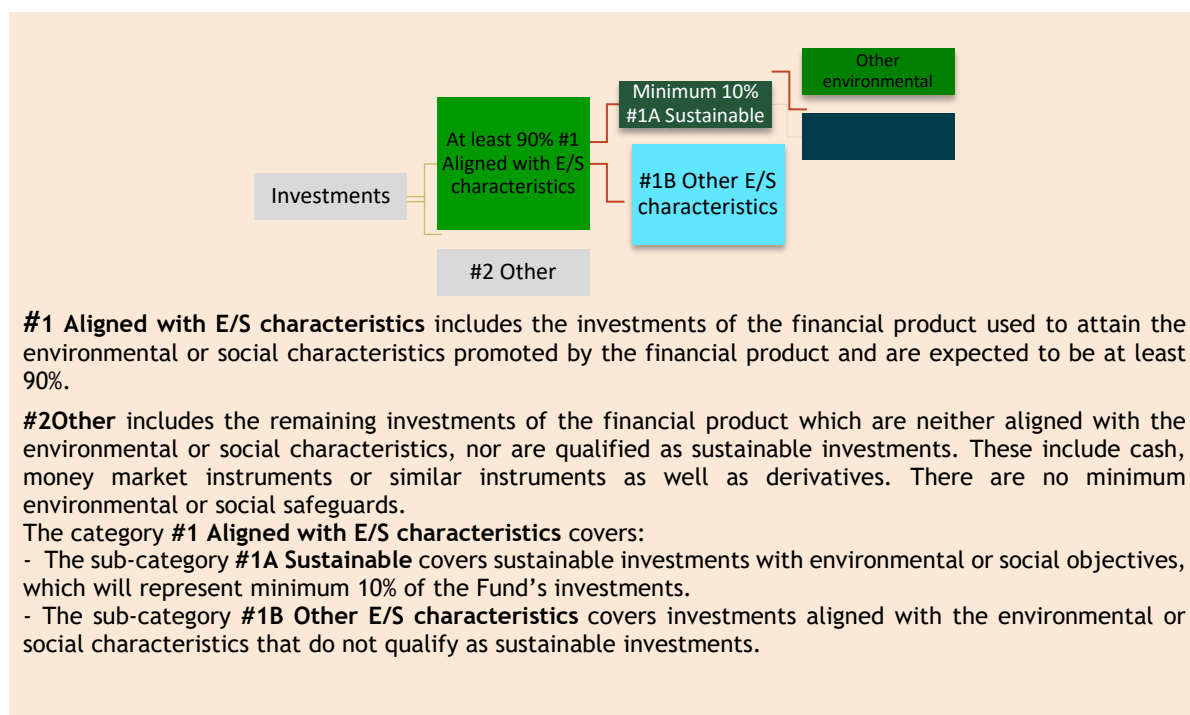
Investments

At least 90% #1 Aligned with E/S characteristics

Minimum 10% #1A Sustainable

Other environmental

#1B Other E/S characteristics

#2 Other

**#1 Aligned with E/S characteristics** includes the investments of the financial product used to attain the environmental or social characteristics promoted by the financial product and are expected to be at least 90%.

**#2Other** includes the remaining investments of the financial product which are neither aligned with the environmental or social characteristics, nor are qualified as sustainable investments. These include cash, money market instruments or similar instruments as well as derivatives. There are no minimum environmental or social safeguards.
The category **#1 Aligned with E/S characteristics** covers:
- The sub-category **#1A Sustainable** covers sustainable investments with environmental or social objectives, which will represent minimum 10% of the Fund's investments.
- The sub-category **#1B Other E/S characteristics** covers investments aligned with the environmental or social characteristics that do not qualify as sustainable investments.